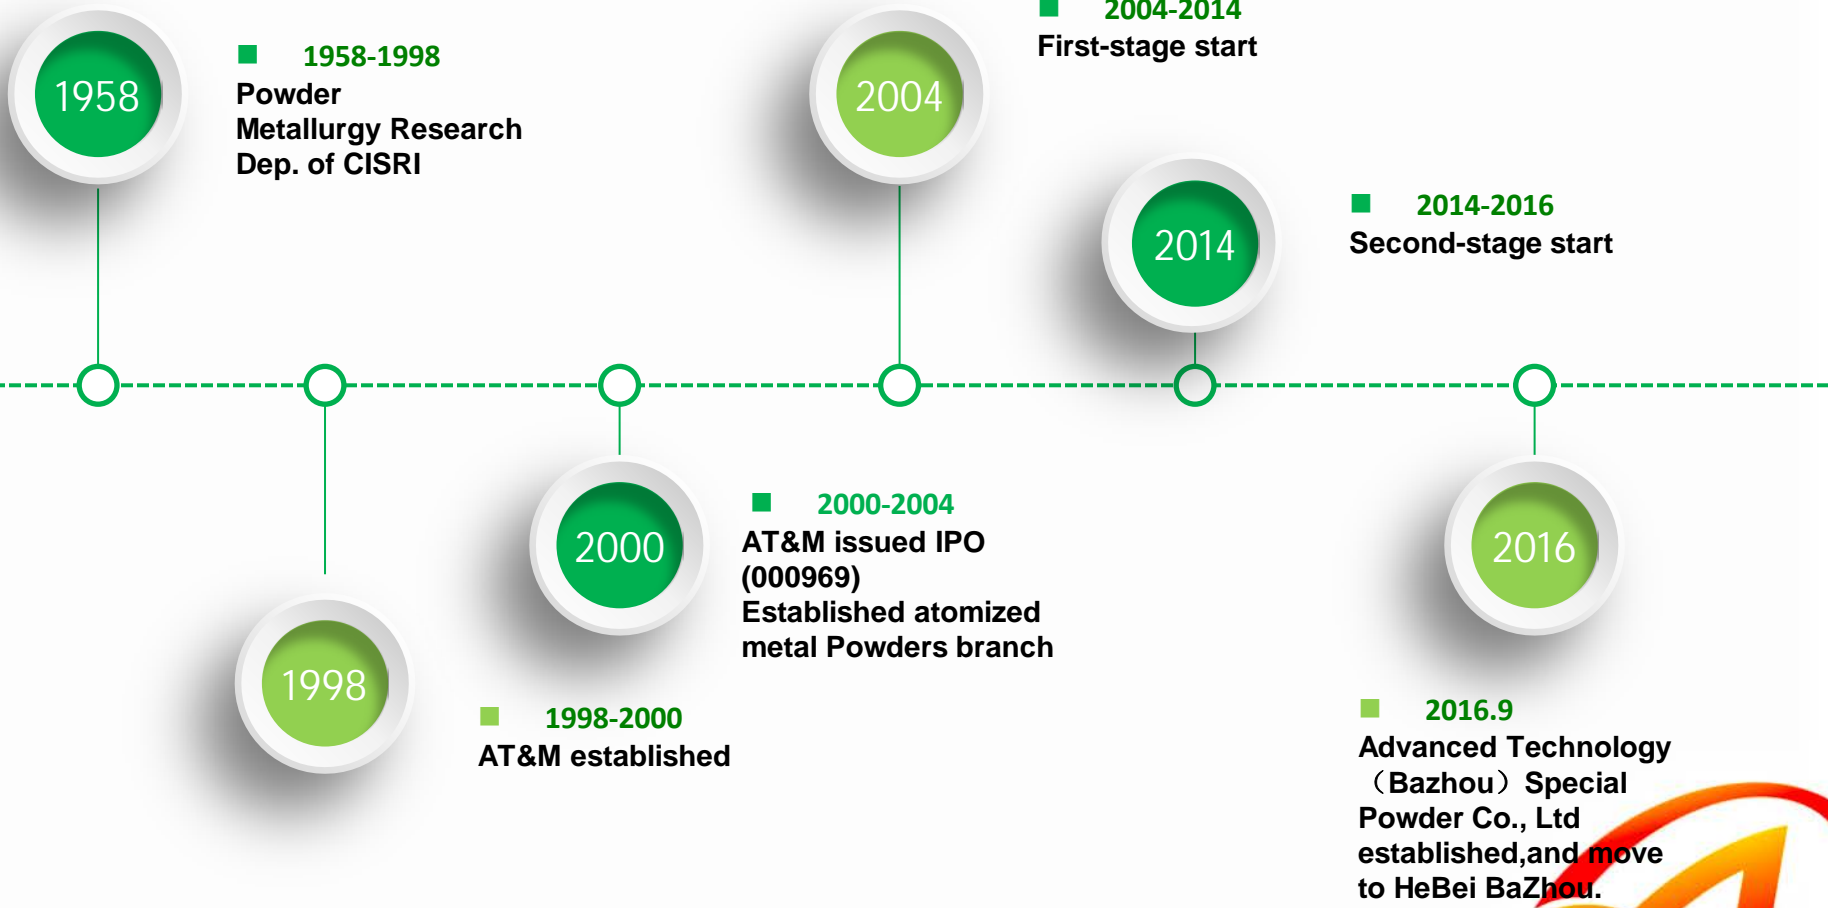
1958

1958-1998
Powder Metallurgy Research Dep. of CISRI

2004

2004-2014
First-stage start

2014

2014-2016
Second-stage start

1998

2000

2000-2004
AT&M issued IPO (000969)
Established atomized metal Powders branch

2016

1998-2000
AT&M established

2016.9
Advanced Technology（Bazhou）Special Powder Co., Ltd established,and move to HeBei BaZhou.